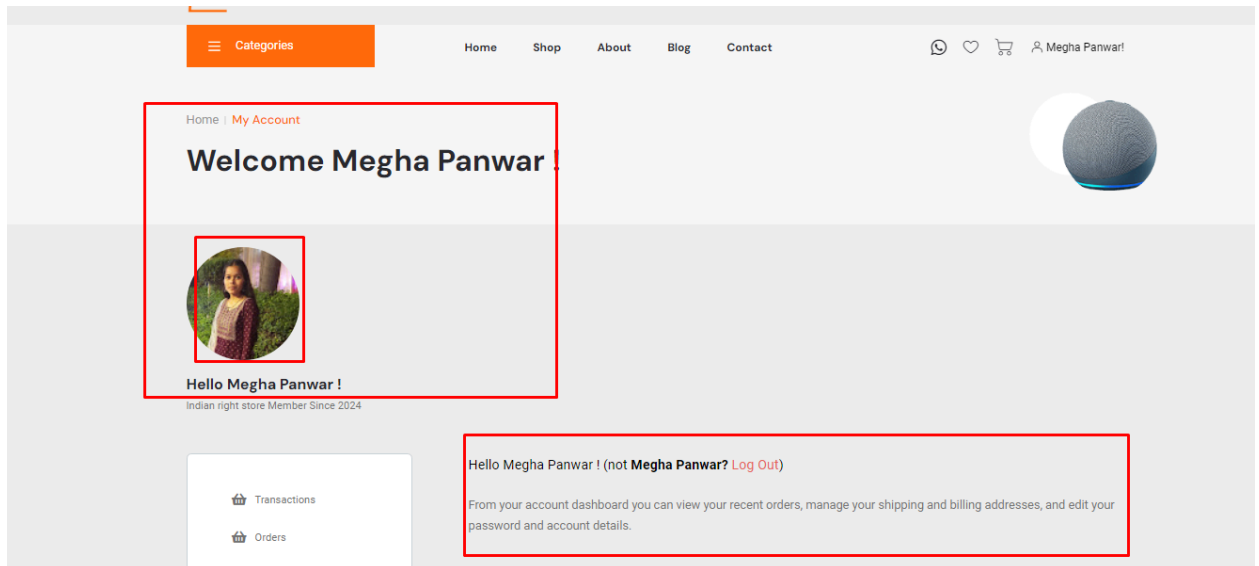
Categories

Home Shop About Blog Contact

Megha Panwar!

Home | My Account

Welcome Megha Panwar !

Hello Megha Panwar !

Indian right store Member Since 2024

Transactions

Orders

Hello Megha Panwar ! (not **Megha Panwar?** Log Out)

From your account dashboard you can view your recent orders, manage your shipping and billing addresses, and edit your password and account details.